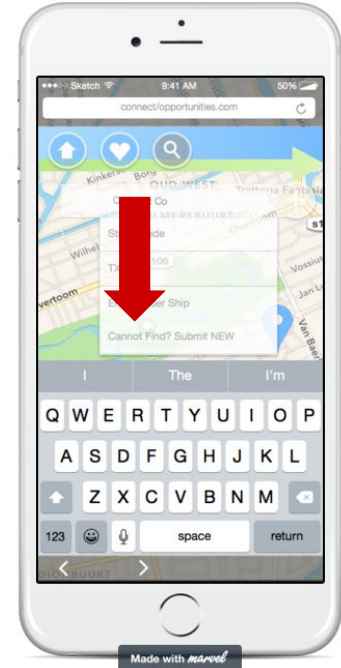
●●●○○ Sketch 9:41 AM 50%

connect/opportunities.com

Kinkers Borg OUD-WEST Trattoria Fantasia

Co

St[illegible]de

T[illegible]106

E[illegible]er Ship

Cannot Find? Submit NEW

Wilhe

vertoom

Overtoom

Vossius

Van Baer

I The I'm

Q W E R T Y U I O P

A S D F G H J K L

Z X C V B N M

123 space return

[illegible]BUURT

Made with marvel